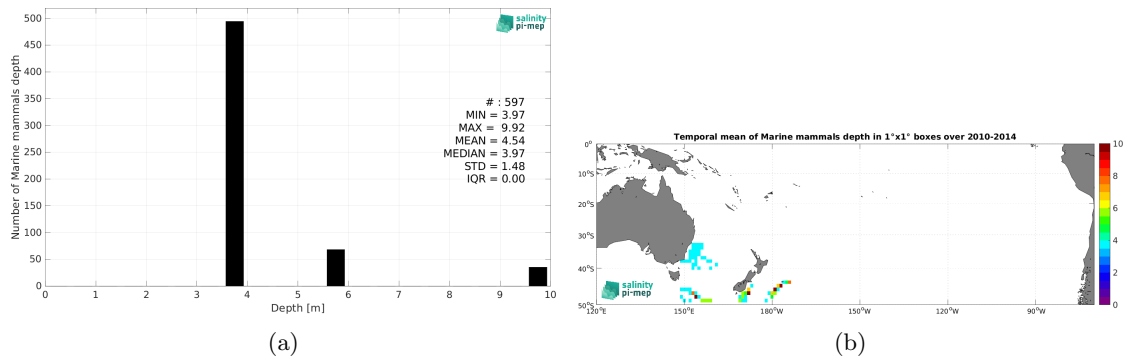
salinity pi-mep

500
450
400
350
300
250
200
150
100
50
0

Number of Marine mammals depth

# : 597
MIN = 3.97
MAX = 9.92
MEAN = 4.54
MEDIAN = 3.97
STD = 1.48
IQR = 0.00

0 1 2 3 4 5 6 7 8 9 10
Depth [m]

(a)

Temporal mean of Marine mammals depth in 1°x1° boxes over 2010-2014

0°
10°S
20°S
30°S
40°S
50°S

120°E 150°E 180°W 150°W 120°W 90°W

salinity pi-mep

10
8
6
4
2
0

(b)